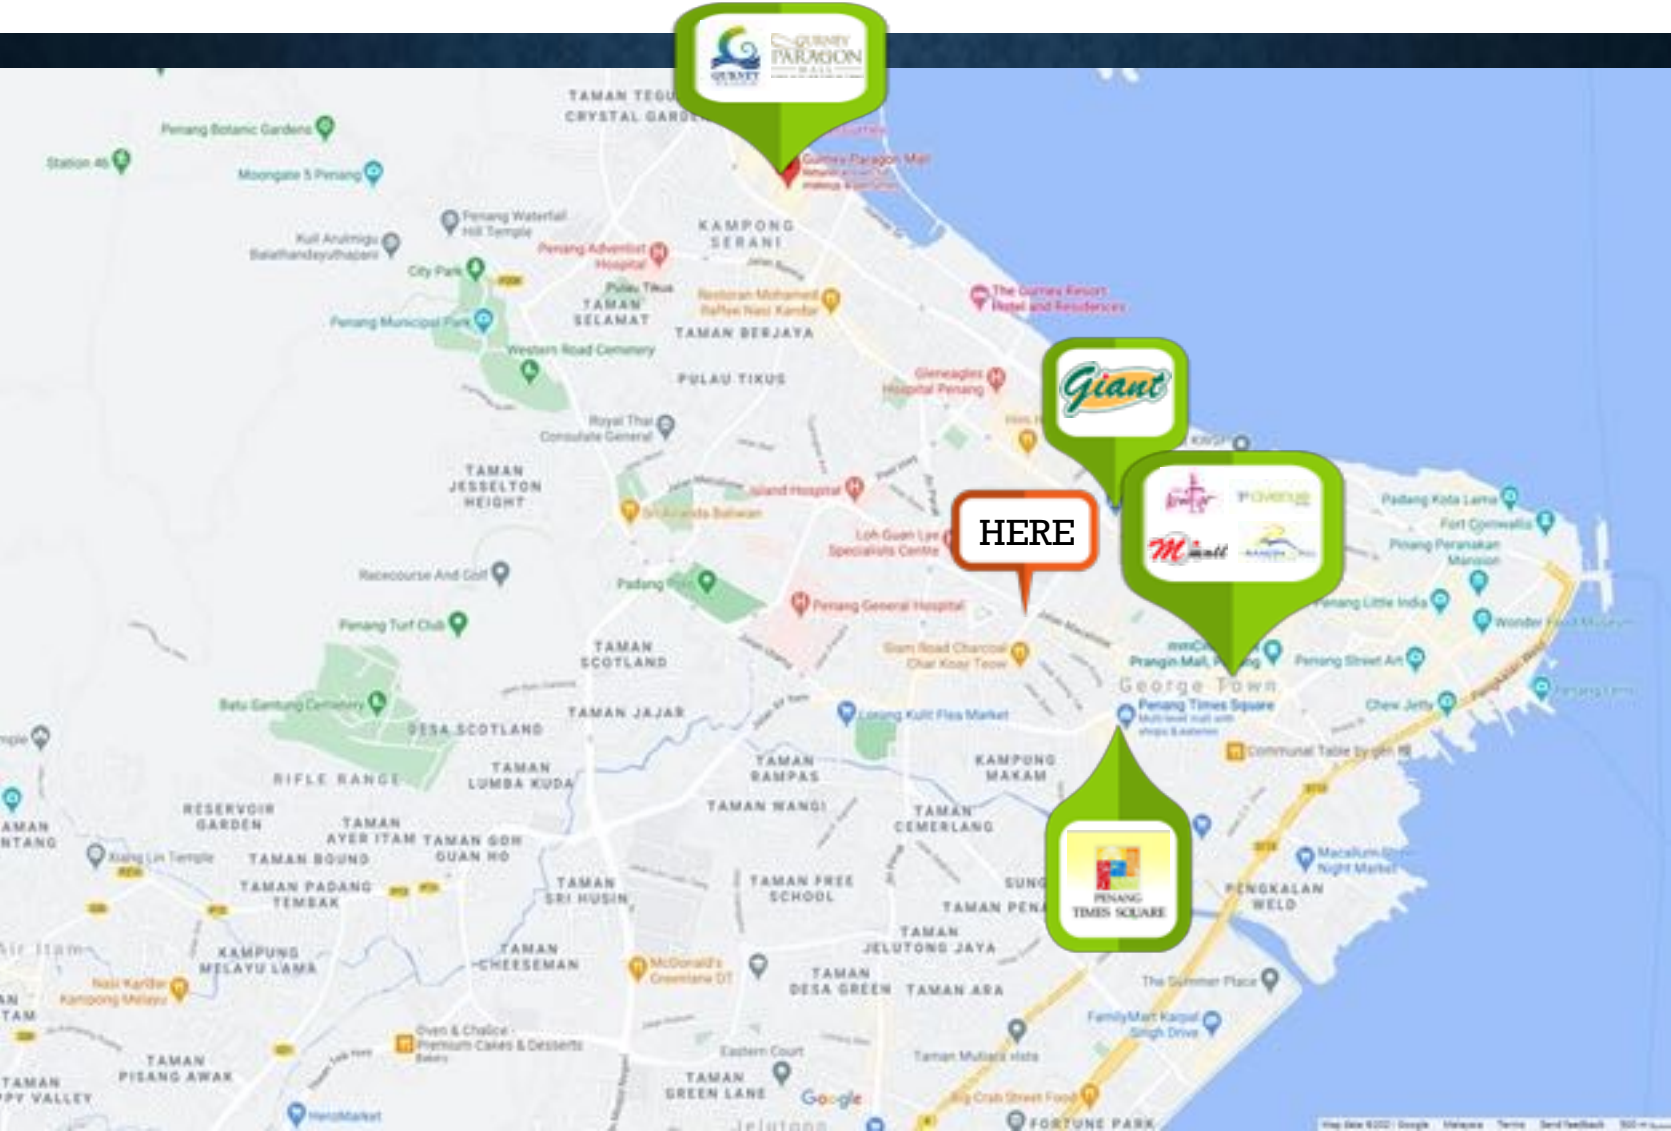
GURNEY PARAGON MALL

TAMAN TEGU
CRYSTAL GARDE

Penang Botanic Gardens
Station 46
Moongate 5 Penang
Penang Waterfall Hill Temple
Kuil Arulmigu Balathandayuthapani
City Park
Penang Adventist Hospital
Gurney Paragon Mall
KAMPONG SERANI
Pulau Tikus
TAMAN SELAMAT
Restoran Mohamed Raffee Nasi Kandar
TAMAN BERJAYA
The Gurney Resort Hotel and Residences
Penang Municipal Park
Western Road Cemetery
PULAU TIKUS
Gleneagles Hospital Penang
Giant
Royal Thai Consulate General
TAMAN JESSELTON HEIGHT
Island Hospital
Loh Guan Lye Specialists Centre
HERE
Padang Kota Lama
Fort Cornwallis
Pinang Peranakan Mansion
Racecourse And Golf
Padang
Penang General Hospital
Penang Turf Club
Penang Little India
Wonder Food Museum
TAMAN SCOTLAND
Siam Road Charcoal Char Koay Teow
Prangin Mall
Penang Street Art
George Town
Batu Gantung Cemetery
TAMAN JAJAR
Lorong Kulit Flea Market
Penang Times Square
Chew Jetty
DESA SCOTLAND
Communal Table by
RIFLE RANGE
TAMAN LUMBA KUDA
TAMAN RAMPAS
KAMPUNG MAKAM
RESERVOIR GARDEN
TAMAN WANGI
TAMAN CEMERLANG
TAMAN AYER ITAM
TAMAN GOH GUAN HO
Kiang Lin Temple
TAMAN BOUND
PENANG TIMES SQUARE
Macallum Street Night Market
TAMAN PADANG TEMBAK
TAMAN SRI HUSIN
TAMAN FREE SCHOOL
TAMAN PENA
PENGKALAN WELD
KAMPUNG MELAYU LAMA
TAMAN CHEESEMAN
TAMAN JELUTONG JAYA
Nasi Kandar Kampong Melayu
McDonald's Greenlane DT
TAMAN DESA GREEN
TAMAN ARA
The Summer Place
FamilyMart Karpal Singh Drive
Oven & Chalice Premium Cakes & Desserts
TAMAN PISANG AWAK
Eastern Court
Taman Mutiara vista
TAMAN GREEN LANE
Google
Big Crab Street Food
FORTUNE PARK
Jelutong
HeroMarket